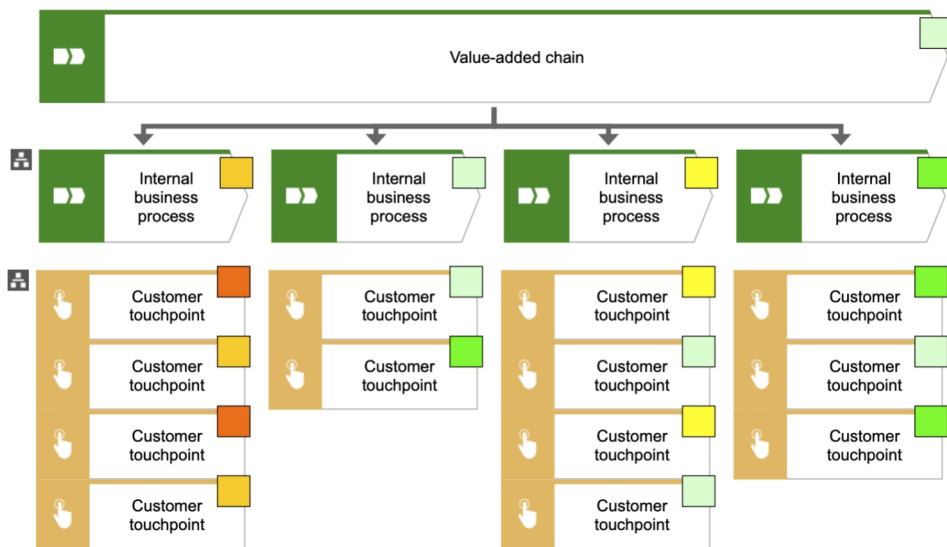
Value-added chain

Internal business process

Internal business process

Internal business process

Internal business process

Customer touchpoint

Customer touchpoint

Customer touchpoint

Customer touchpoint

Customer touchpoint

Customer touchpoint

Customer touchpoint

Customer touchpoint

Customer touchpoint

Customer touchpoint

Customer touchpoint

Customer touchpoint

Customer touchpoint